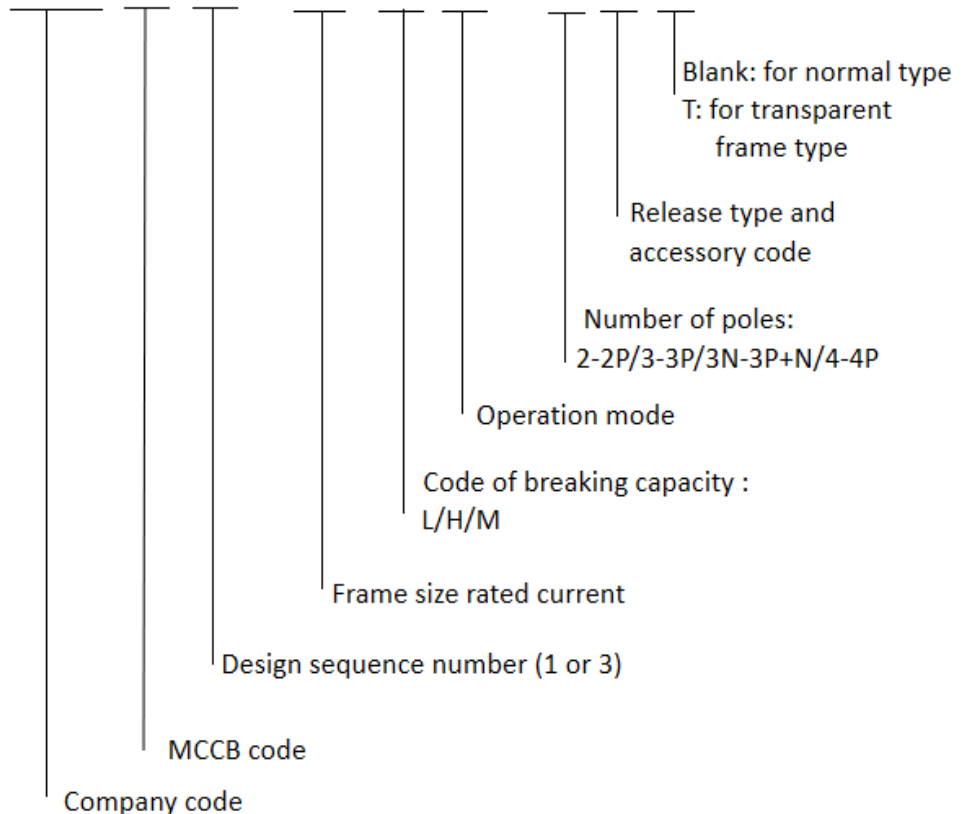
Blank: for normal type
T: for transparent frame type

Release type and accessory code

Number of poles:
2-2P/3-3P/3N-3P+N/4-4P

Operation mode

Code of breaking capacity :
L/H/M

Frame size rated current

Design sequence number (1 or 3)

MCCB code

Company code